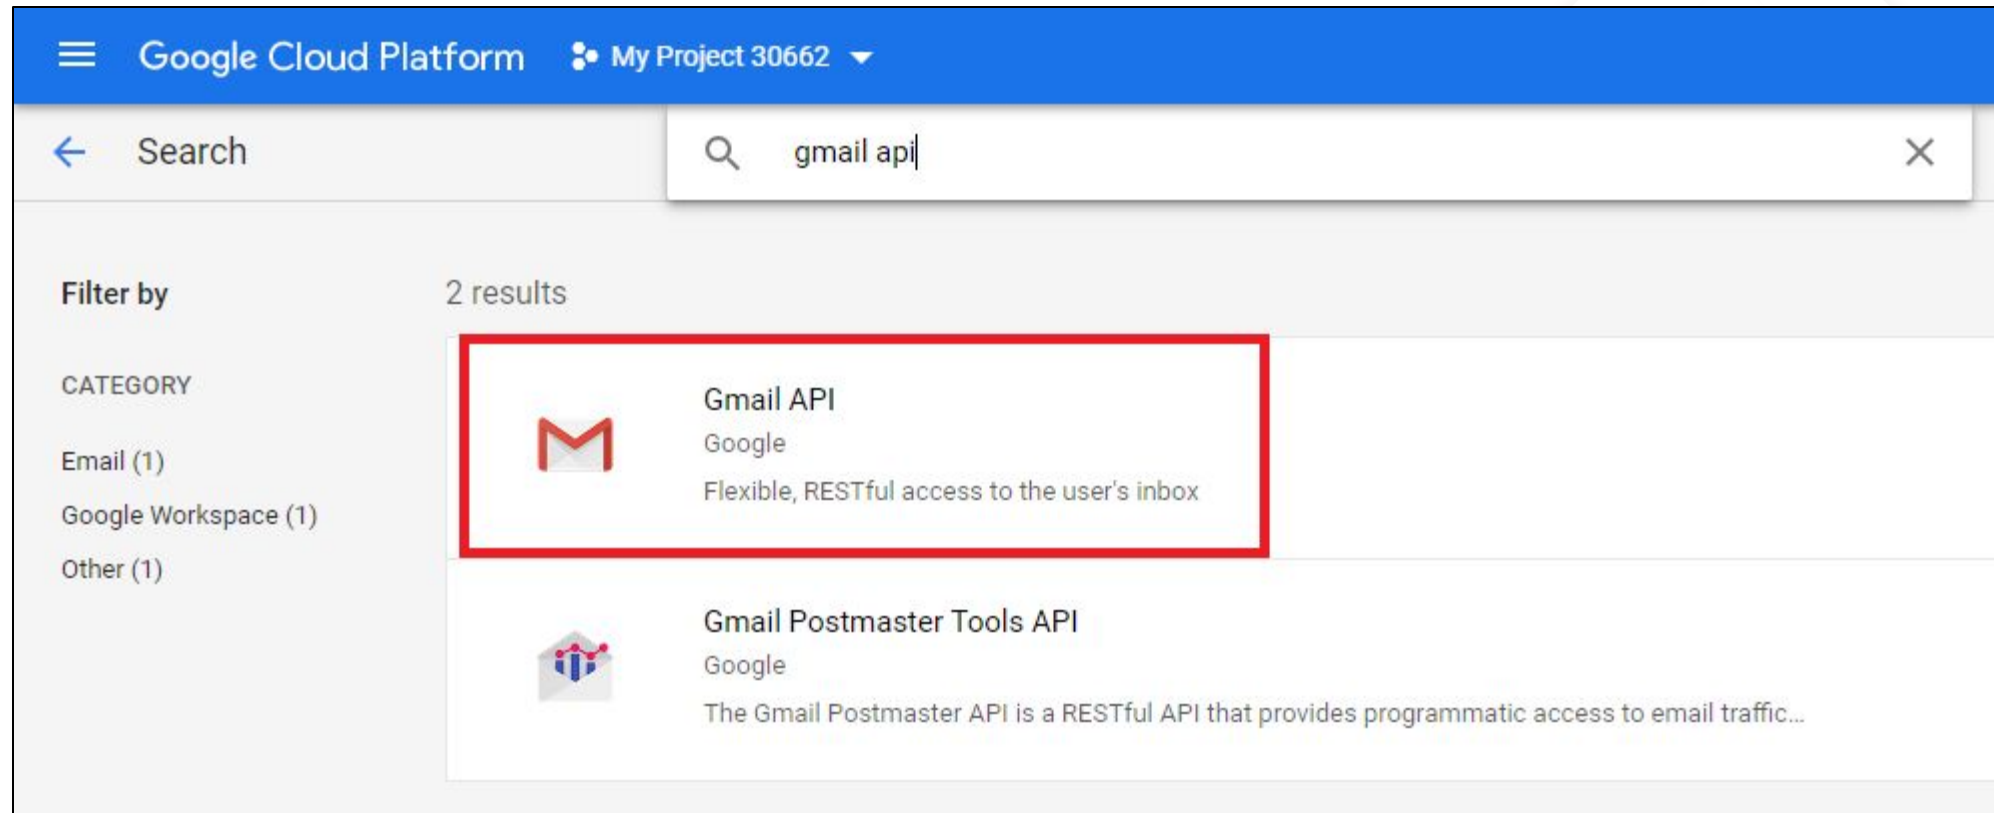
Google Cloud Platform My Project 30662

Search

gmail api

Filter by

CATEGORY

Email (1)

Google Workspace (1)

Other (1)

2 results

Gmail API
Google
Flexible, RESTful access to the user's inbox

Gmail Postmaster Tools API
Google
The Gmail Postmaster API is a RESTful API that provides programmatic access to email traffic...